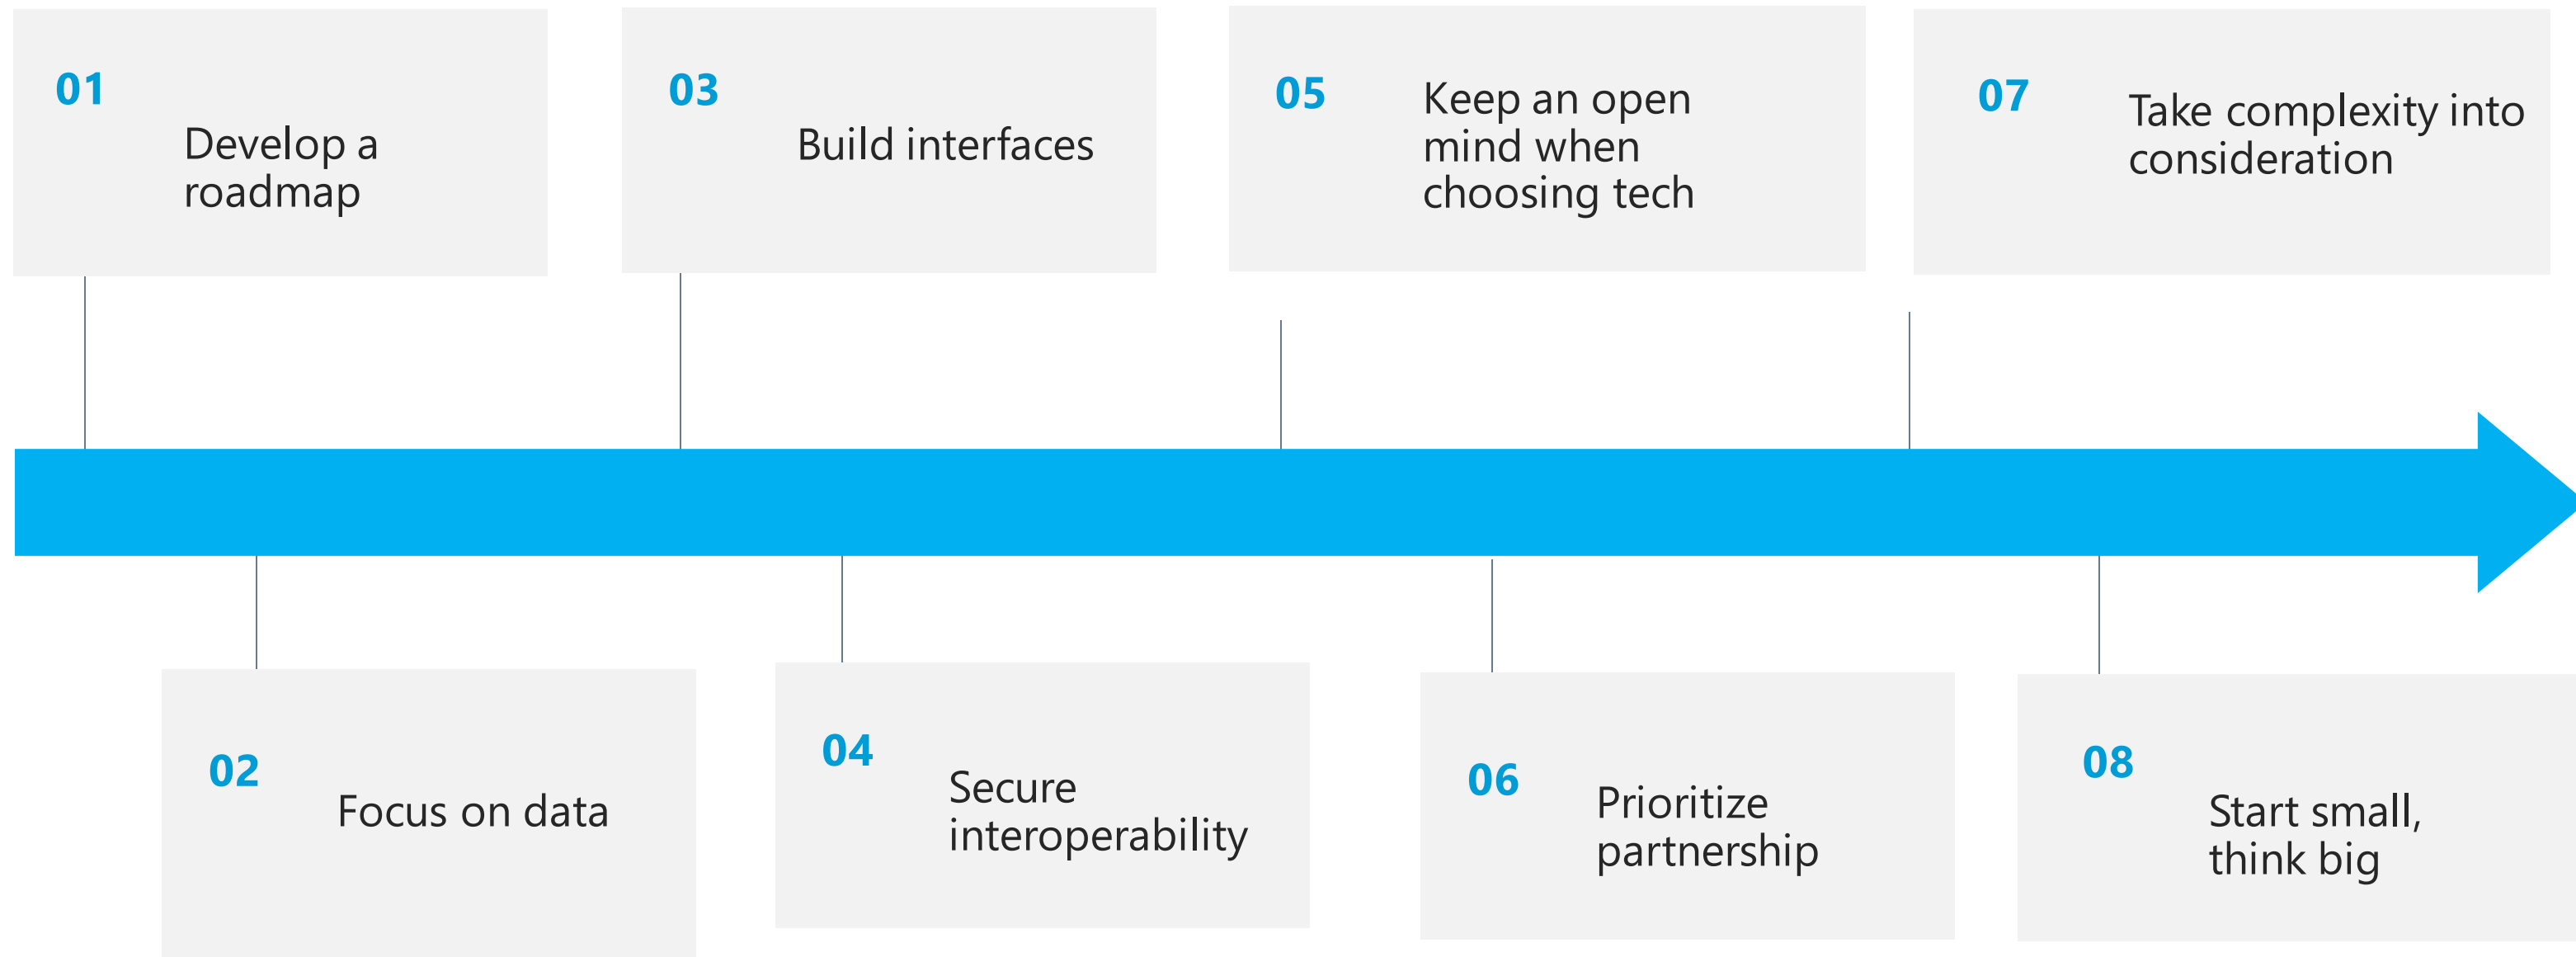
01
Develop a roadmap

02
Focus on data

03
Build interfaces

04
Secure interoperability

05
Keep an open mind when choosing tech

06
Prioritize partnership

07
Take complexity into consideration

08
Start small, think big